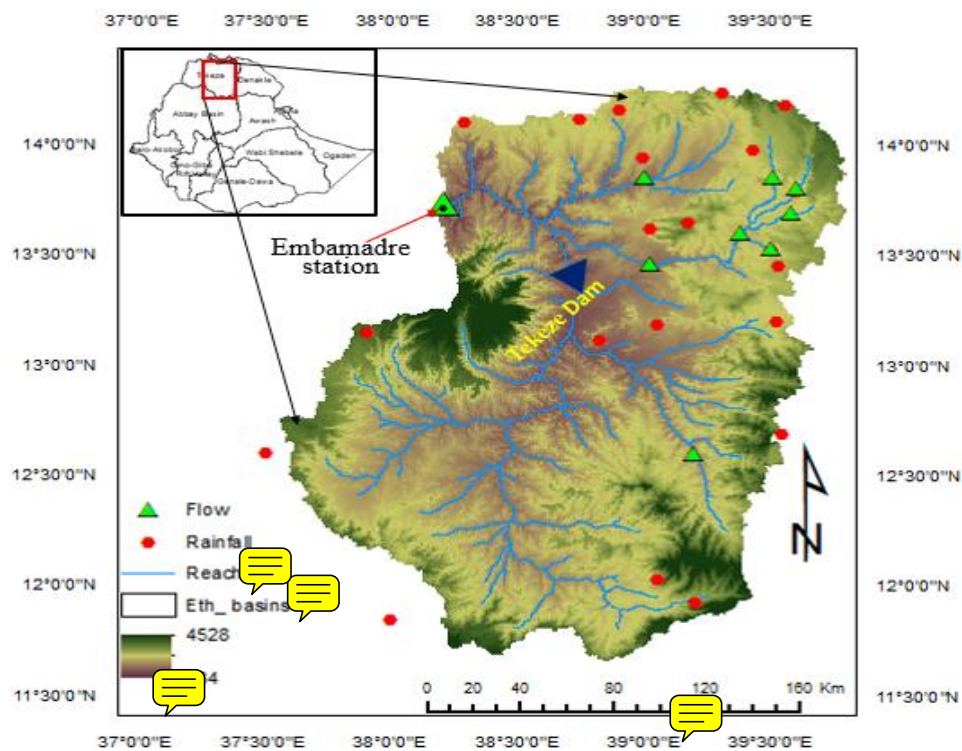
37°0'0"E 37°30'0"E 38°0'0"E 38°30'0"E 39°0'0"E 39°30'0"E

14°0'0"N
13°30'0"N
13°0'0"N
12°30'0"N
12°0'0"N
11°30'0"N

14°0'0"N
13°30'0"N
13°0'0"N
12°30'0"N
12°0'0"N
11°30'0"N

Tekeze
Denakle
Abbay Basin
Awash
Wabi Shebele
Ogaden
Baro-Akobo
Omo-Gibe
Genale-Dawa

Embamadre station

Tekeze Dam

N

Flow
Rainfall
Reach
Eth_ basins
4528
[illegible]4

0 20 40 80 120 160 Km

37°0'0"E 37°30'0"E 38°0'0"E 38°30'0"E 39°0'0"E 39°30'0"E